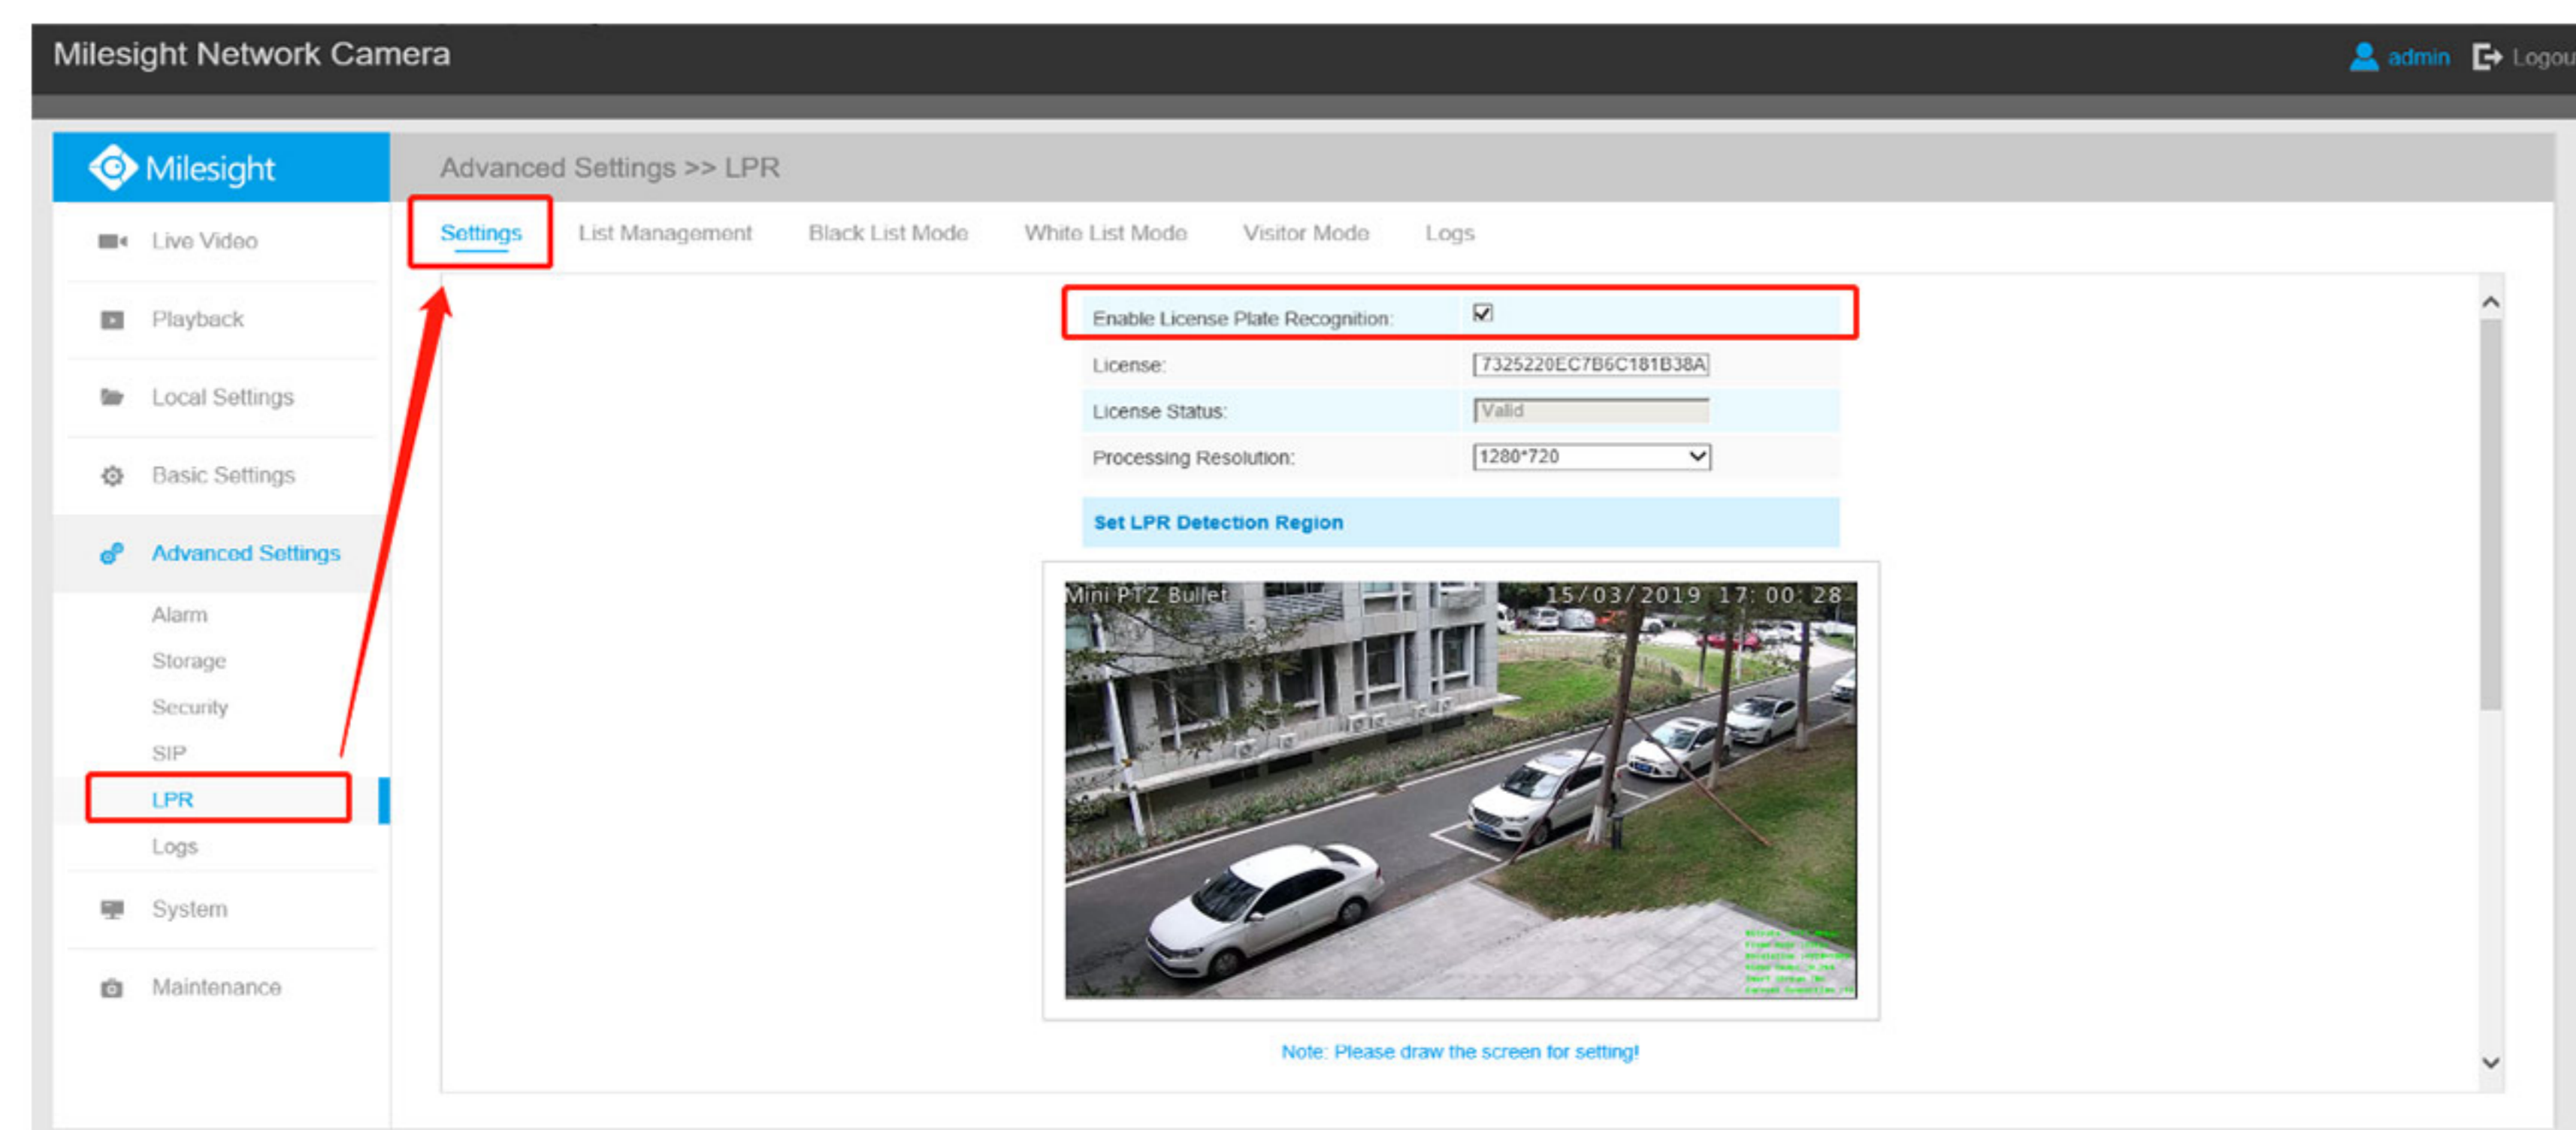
Milesight Network Camera

admin Logou

Milesight

Advanced Settings >> LPR

Live Video

Playback

Local Settings

Basic Settings

Advanced Settings

Alarm

Storage

Security

SIP

LPR

Logs

System

Maintenance

Settings List Management Black List Mode White List Mode Visitor Mode Logs

Enable License Plate Recognition: ☑

License: 7325220EC7B6C181B38A

License Status: Valid

Processing Resolution: 1280*720

Set LPR Detection Region

Mini PTZ Bullet 15/03/2019 17:00:28

Note: Please draw the screen for setting!